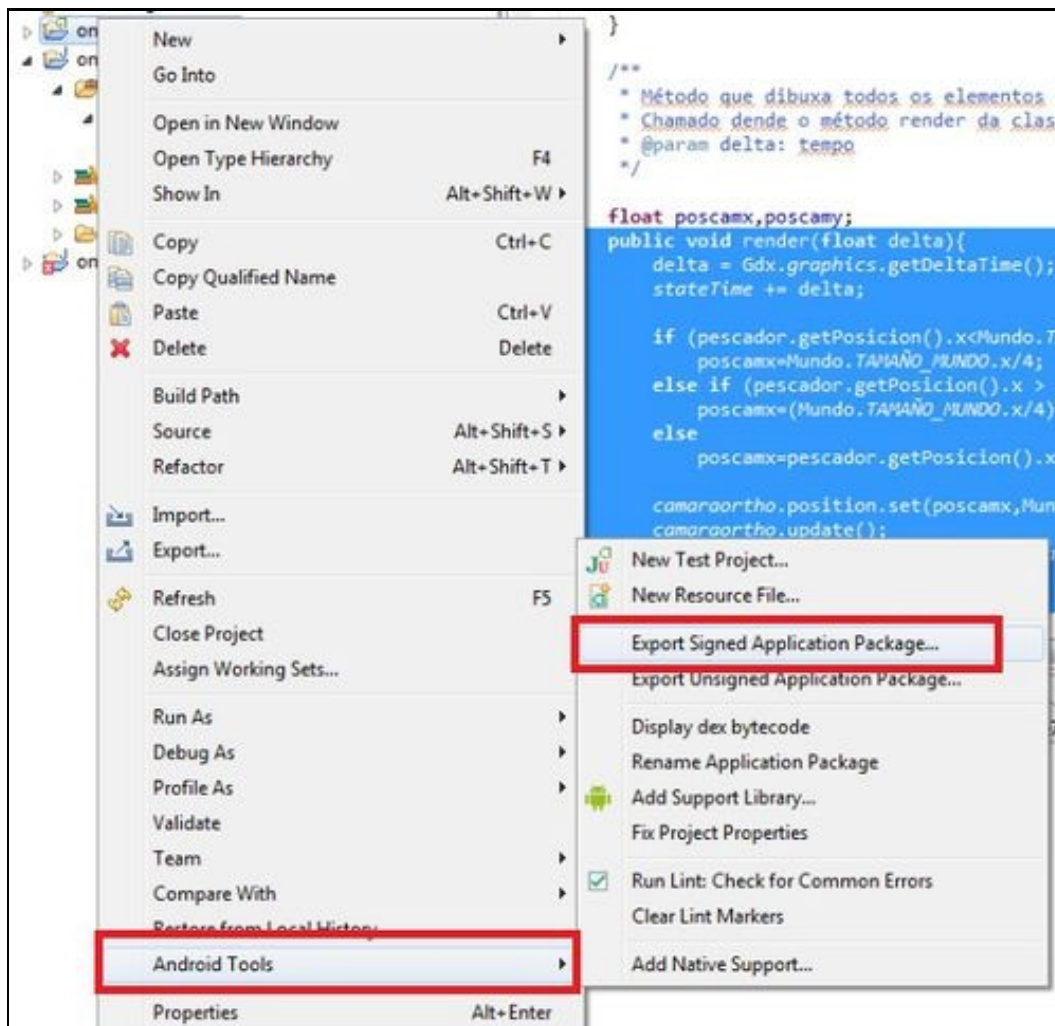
on
on
on

New
Go Into
Open in New Window
Open Type Hierarchy F4
Show In Alt+Shift+W ▸
Copy Ctrl+C
Copy Qualified Name
Paste Ctrl+V
Delete Delete
Build Path
Source Alt+Shift+S ▸
Refactor Alt+Shift+T ▸
Import...
Export...
Refresh F5
Close Project
Assign Working Sets...
Run As
Debug As
Profile As
Validate
Team
Compare With
Restore from Local History
Android Tools
Properties Alt+Enter

}

/**
 * Método que dibuxa todos os elementos
 * Chamado dende o método render da clas
 * @param delta: tempo
 */

float poscamx,poscamy;
public void render(float delta){
    delta = Gdx.graphics.getDeltaTime();
    stateTime += delta;

    if (pescador.getPosicion().x<Mundo.T
        poscamx=Mundo.TAMAÑO_MUNDO.x/4;
    else if (pescador.getPosicion().x >
        poscamx=(Mundo.TAMAÑO_MUNDO.x/4)
    else
        poscamx=pescador.getPosicion().x

    camaraortho.position.set(poscamx,Mun
    camaraortho.update();

New Test Project...
New Resource File...
Export Signed Application Package...
Export Unsigned Application Package...
Display dex bytecode
Rename Application Package
Add Support Library...
Fix Project Properties
Run Lint: Check for Common Errors
Clear Lint Markers
Add Native Support...